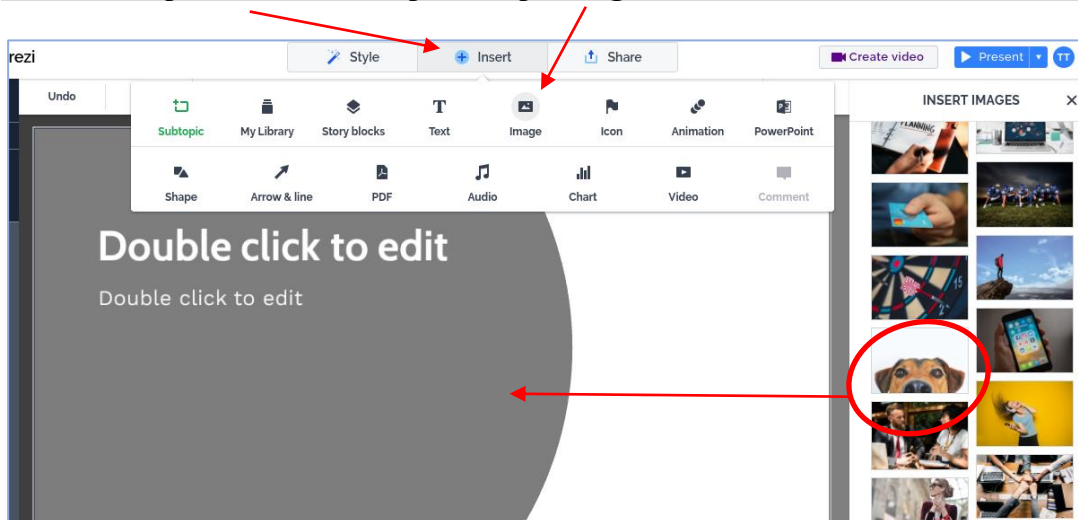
rezi

Style
Insert
Share

Create video
Present
TT

Undo

Subtopic
My Library
Story blocks
Text
Image
Icon
Animation
PowerPoint

Shape
Arrow & line
PDF
Audio
Chart
Video
Comment

INSERT IMAGES

Double click to edit

Double click to edit

PLANNING